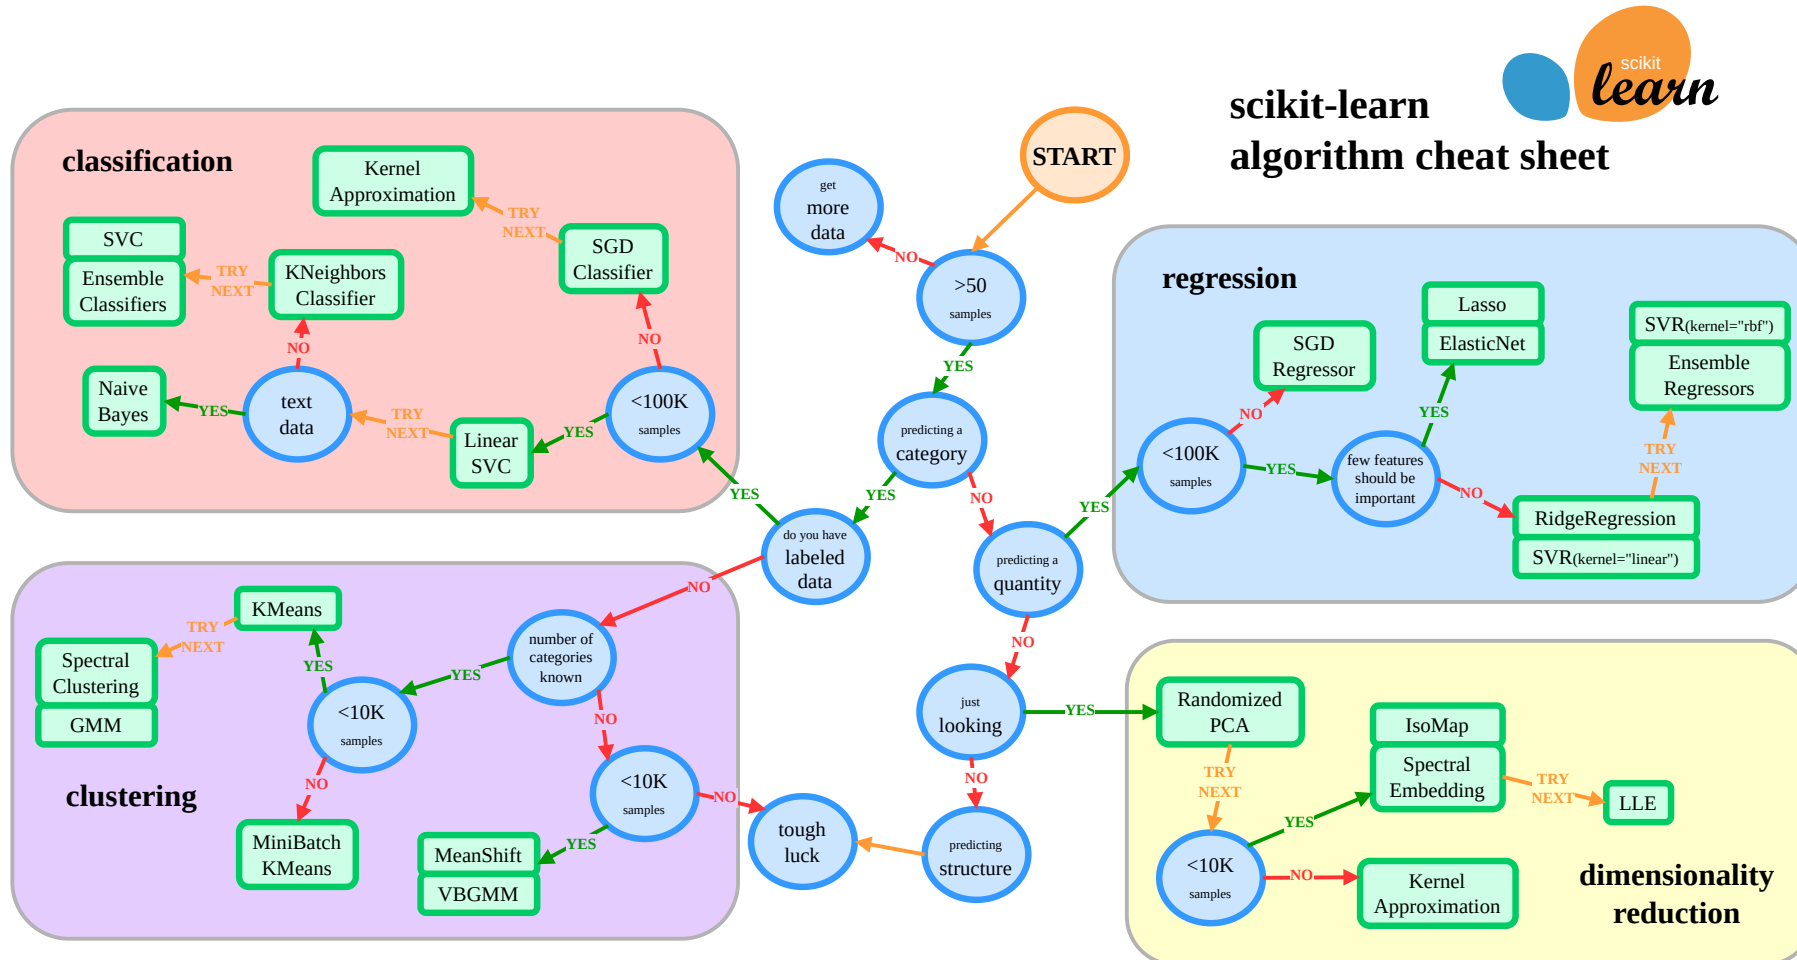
scikit learn

scikit-learn
algorithm cheat sheet

START

get more data

NO

>50 samples

YES

predicting a category

classification

Kernel Approximation

TRY NEXT

SGD Classifier

SVC

Ensemble Classifiers

TRY NEXT

KNeighbors Classifier

NO

NO

Naive Bayes

YES

text data

TRY NEXT

Linear SVC

YES

<100K samples

YES

YES

do you have labeled data

NO

predicting a quantity

YES

regression

SGD Regressor

Lasso

ElasticNet

SVR(kernel="rbf")

Ensemble Regressors

NO

YES

TRY NEXT

<100K samples

YES

few features should be important

NO

RidgeRegression

SVR(kernel="linear")

clustering

KMeans

TRY NEXT

Spectral Clustering

GMM

YES

<10K samples

YES

number of categories known

NO

NO

MiniBatch KMeans

<10K samples

NO

MeanShift

VBGMM

YES

tough luck

NO

just looking

YES

NO

predicting structure

dimensionality reduction

Randomized PCA

TRY NEXT

IsoMap

Spectral Embedding

TRY NEXT

LLE

YES

<10K samples

NO

Kernel Approximation